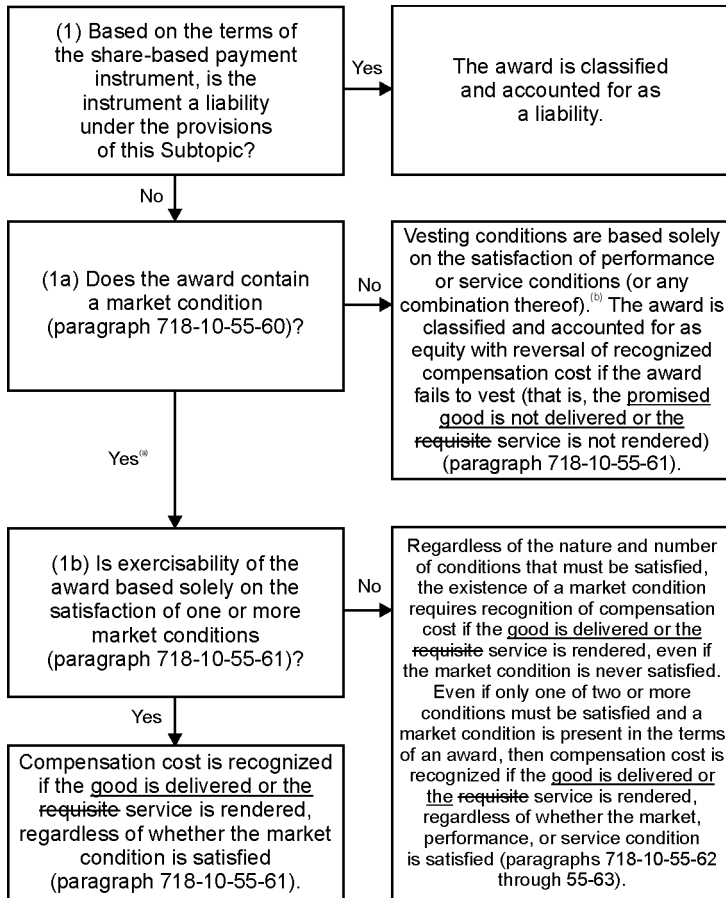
(1) Based on the terms of the share-based payment instrument, is the instrument a liability under the provisions of this Subtopic?

Yes

The award is classified and accounted for as a liability.

No

(1a) Does the award contain a market condition (paragraph 718-10-55-60)?

No

Vesting conditions are based solely on the satisfaction of performance or service conditions (or any combination thereof).$^{(b)}$ The award is classified and accounted for as equity with reversal of recognized compensation cost if the award fails to vest (that is, the promised good is not delivered or the requisite service is not rendered) (paragraph 718-10-55-61).

Yes$^{(a)}$

(1b) Is exercisability of the award based solely on the satisfaction of one or more market conditions (paragraph 718-10-55-61)?

No

Regardless of the nature and number of conditions that must be satisfied, the existence of a market condition requires recognition of compensation cost if the good is delivered or the requisite service is rendered, even if the market condition is never satisfied. Even if only one of two or more conditions must be satisfied and a market condition is present in the terms of an award, then compensation cost is recognized if the good is delivered or the requisite service is rendered, regardless of whether the market, performance, or service condition is satisfied (paragraphs 718-10-55-62 through 55-63).

Yes

Compensation cost is recognized if the good is delivered or the requisite service is rendered, regardless of whether the market condition is satisfied (paragraph 718-10-55-61).